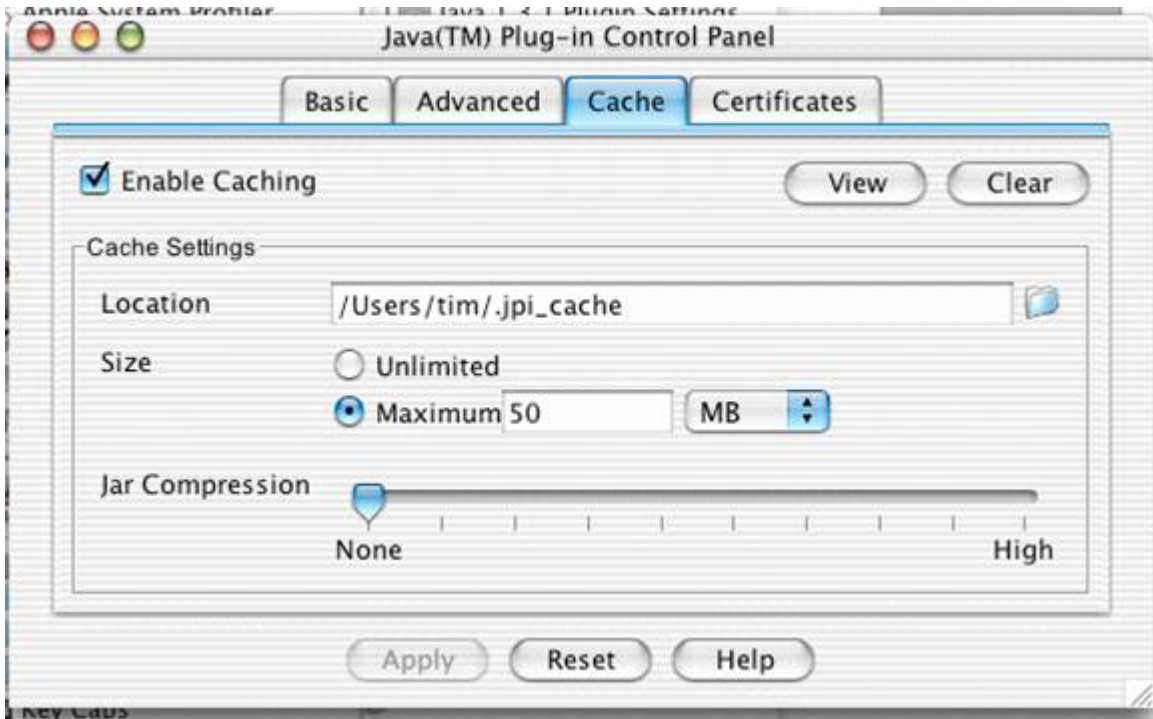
Apple System Profiler

Java 1.3.1 Plugin Settings

Java(TM) Plug-in Control Panel

Basic

Advanced

Cache

Certificates

Enable Caching

View

Clear

Cache Settings

Location /Users/tim/.jpi_cache

Size

Unlimited

Maximum 50 MB

Jar Compression

None

High

Apply

Reset

Help

Key Caps